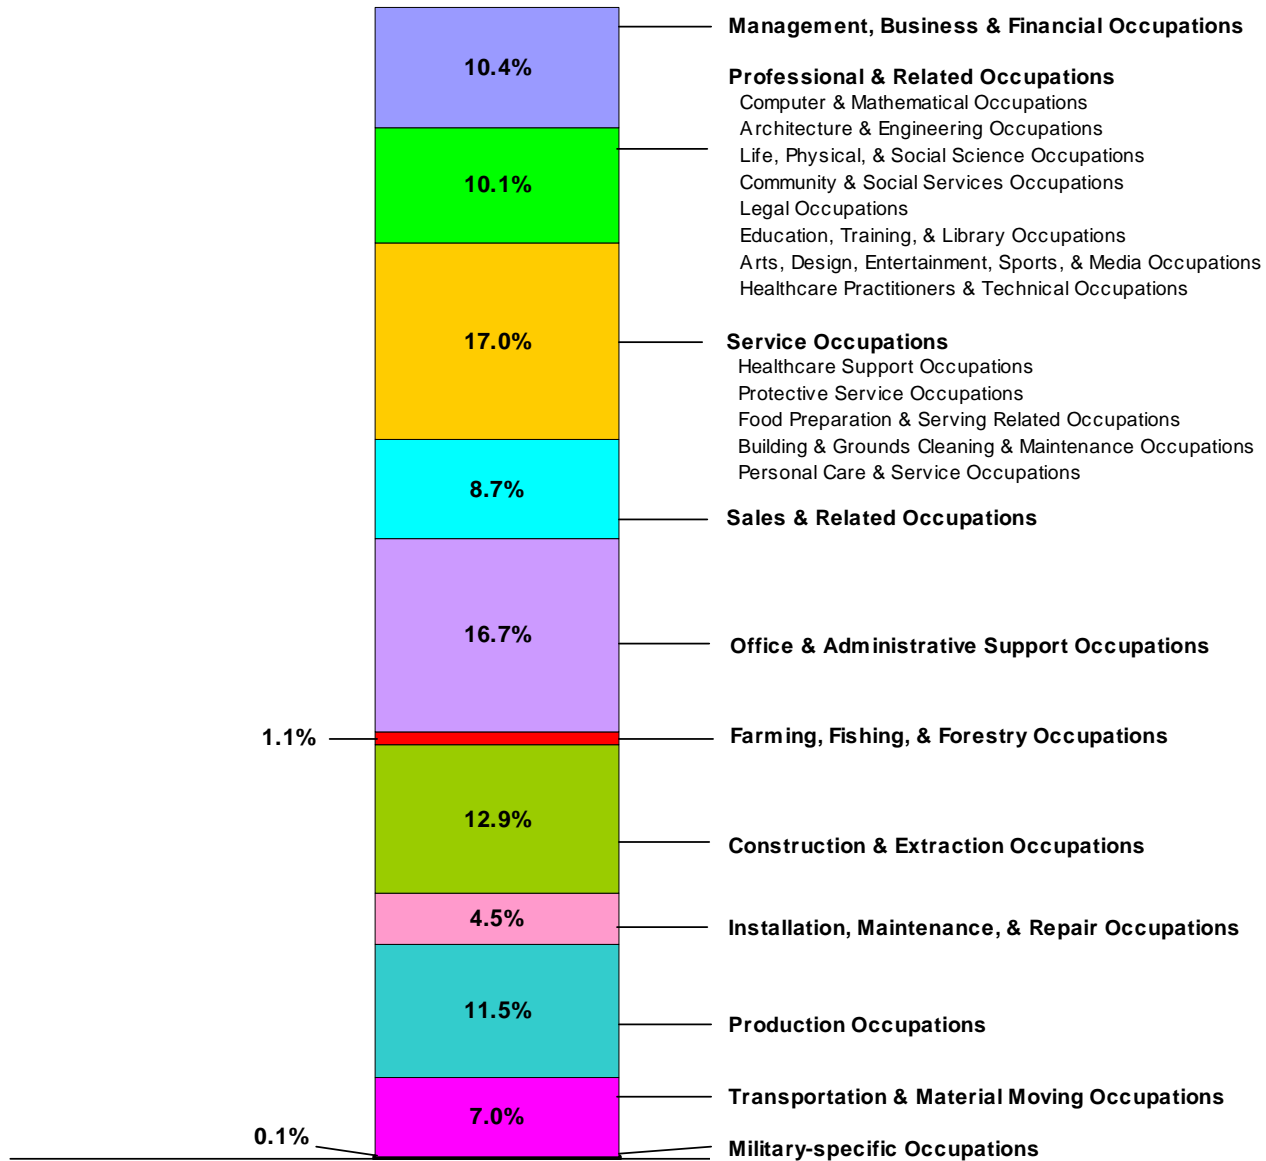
10.4%

Management, Business & Financial Occupations

Professional & Related Occupations
Computer & Mathematical Occupations
Architecture & Engineering Occupations
Life, Physical, & Social Science Occupations
Community & Social Services Occupations
Legal Occupations
Education, Training, & Library Occupations
Arts, Design, Entertainment, Sports, & Media Occupations
Healthcare Practitioners & Technical Occupations

10.1%

17.0%

Service Occupations
Healthcare Support Occupations
Protective Service Occupations
Food Preparation & Serving Related Occupations
Building & Grounds Cleaning & Maintenance Occupations
Personal Care & Service Occupations

8.7%

Sales & Related Occupations

16.7%

Office & Administrative Support Occupations

1.1%

Farming, Fishing, & Forestry Occupations

12.9%

Construction & Extraction Occupations

4.5%

Installation, Maintenance, & Repair Occupations

11.5%

Production Occupations

7.0%

Transportation & Material Moving Occupations

0.1%

Military-specific Occupations